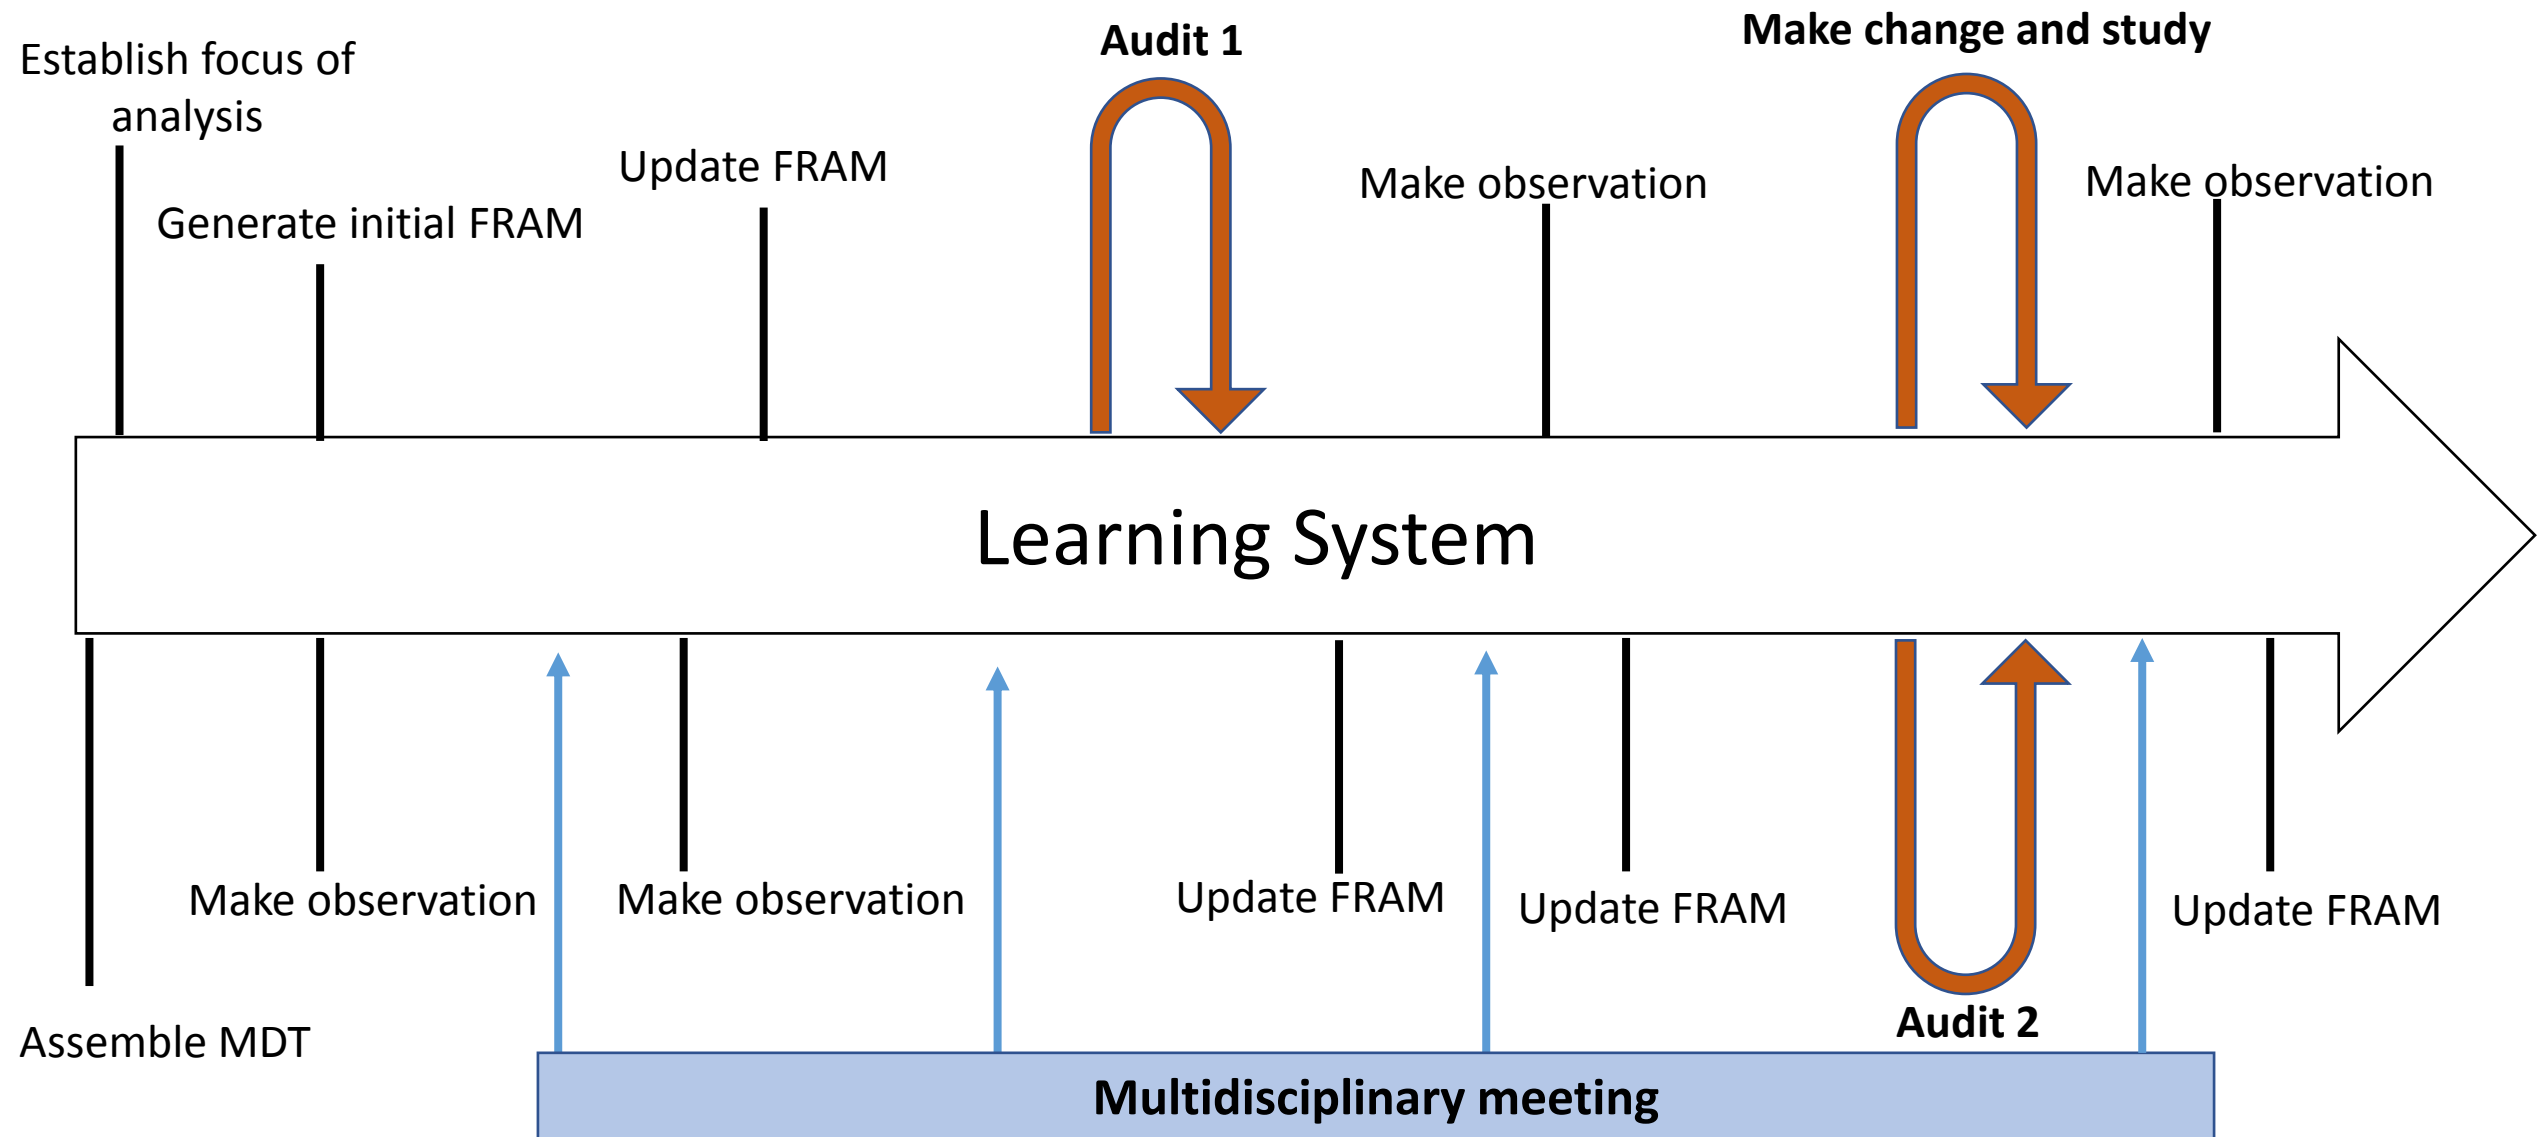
Establish focus of analysis

Generate initial FRAM

Update FRAM

Audit 1

Make observation

Make change and study

Make observation

Learning System

Assemble MDT

Make observation

Make observation

Update FRAM

Update FRAM

Audit 2

Update FRAM

Multidisciplinary meeting